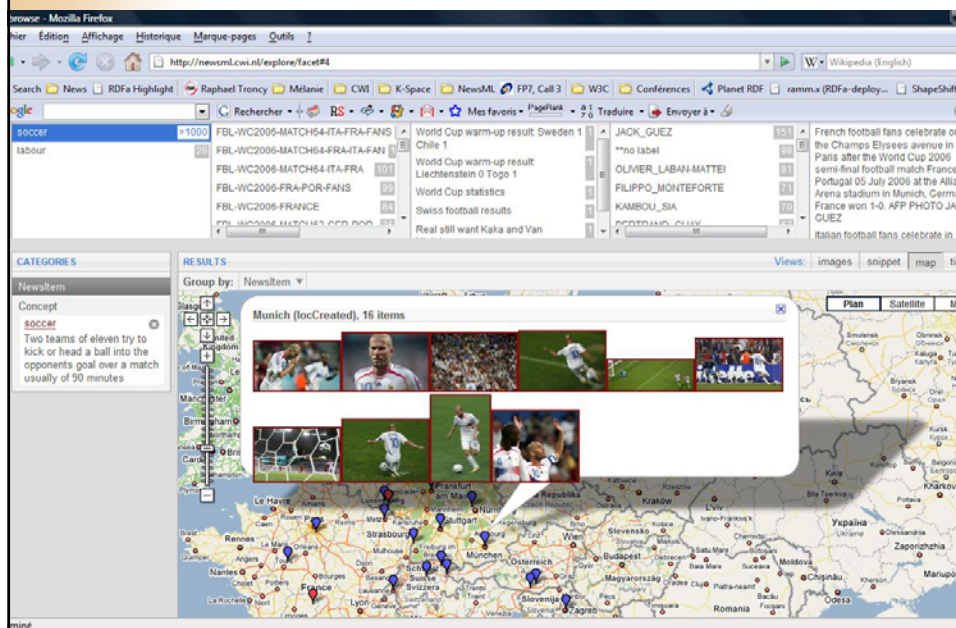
browse - Mozilla Firefox

hier Édition Affichage Historique Marque-pages Outils ?

http://newsml.cwi.nl/explore/facet#4

Wikipedia (English)

Search News RDFa Highlight Raphael Troncy Mélanie CWI K-Space NewsML FP7, Call 3 W3C Conférences Planet RDF ramm.x (RDFa-deploy... ShapeShift

Rechercher RS Mes favoris PageRank Traduire Envoyer à

| | |
|---|---|
| soccer | >1000 |
| labour | 20 |

FBL-WC2006-MATCH64-ITA-FRA-FANS
FBL-WC2006-MATCH64-FRA-ITA-FAN
FBL-WC2006-MATCH64-ITA-FRA 101
FBL-WC2006-FRA-POR-FANS 99
FBL-WC2006-FRANCE 84

World Cup warm-up result: Sweden 1 Chile 1
World Cup warm-up result: Liechtenstein 0 Togo 1
World Cup statistics
Swiss football results
Real still want Kaka and Van

JACK_GUEZ 151
**no label
OLIVIER_LABAN-MATTEI 91
FILIPPO_MONTEFORTE 71
KAMBOU_SIA 70

French football fans celebrate on the Champs Elysees avenue in Paris after the World Cup 2006 semi-final football match France Portugal 05 July 2006 at the Allianz Arena stadium in Munich, Germany. France won 1-0. AFP PHOTO JACK GUEZ

Italian football fans celebrate in

CATEGORIES
NewsItem
Concept
soccer
Two teams of eleven try to kick or head a ball into the opponents goal over a match usually of 90 minutes

RESULTS
Views: images snippet map
Group by: NewsItem

Munich (locCreated), 16 items

Plan Satellite

Le Havre Rennes Strasbourg Frankfurt Stuttgart München Österreich Schweiz Suisse Svizzera Lyon France Dijon Slovenija Zagreb Budapest Magyarország Slovensko Kraków Republika Україна Zaporizhzhia Odesa Romania Birmingham L'viv

miné